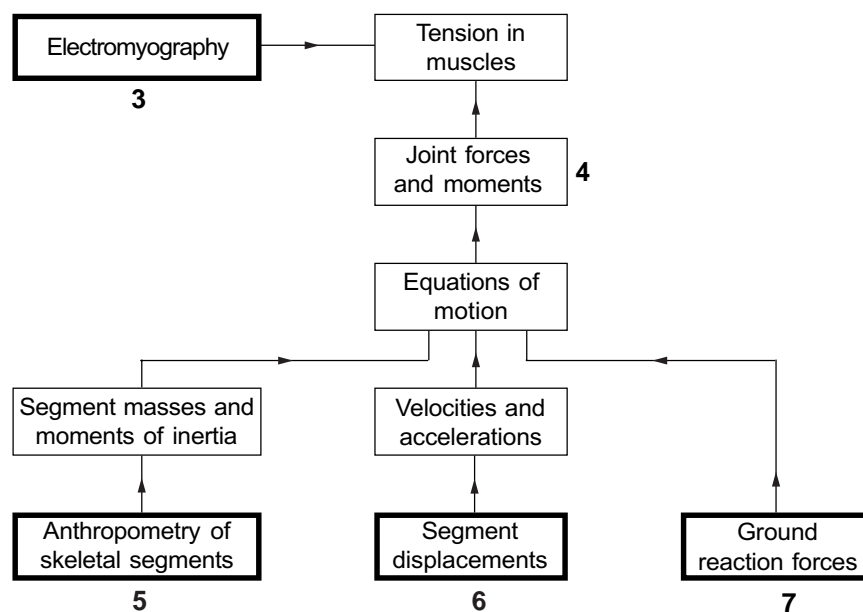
Electromyography

3

Tension in muscles

Joint forces and moments

4

Equations of motion

Segment masses and moments of inertia

Velocities and accelerations

Anthropometry of skeletal segments

5

Segment displacements

6

Ground reaction forces

7